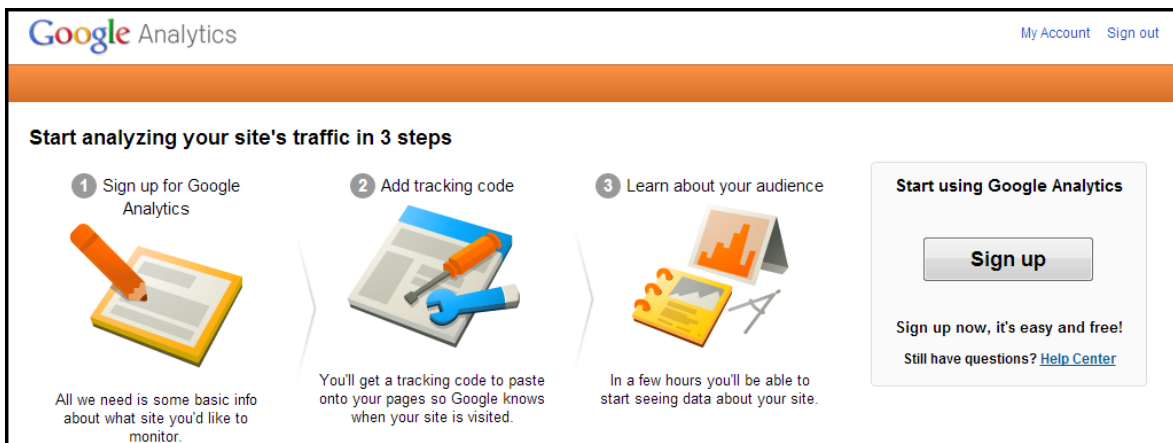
Google Analytics

My Account Sign out

Start analyzing your site's traffic in 3 steps

1 Sign up for Google Analytics

All we need is some basic info about what site you'd like to monitor.

2 Add tracking code

You'll get a tracking code to paste onto your pages so Google knows when your site is visited.

3 Learn about your audience

In a few hours you'll be able to start seeing data about your site.

Start using Google Analytics

Sign up

Sign up now, it's easy and free!

Still have questions? Help Center